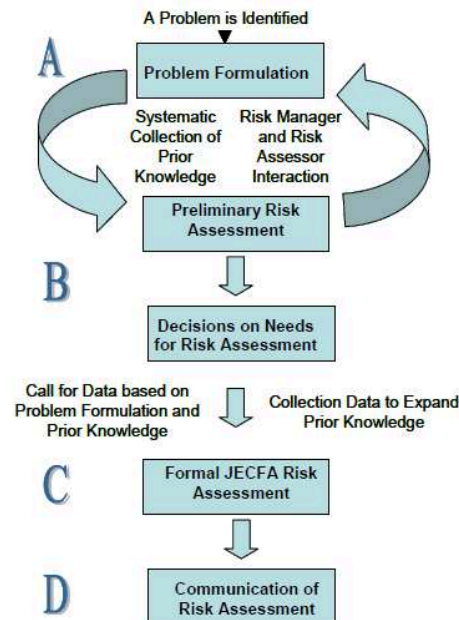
A Problem is Identified

A

Problem Formulation

Systematic Collection of Prior Knowledge

Risk Manager and Risk Assessor Interaction

Preliminary Risk Assessment

B

Decisions on Needs for Risk Assessment

Call for Data based on Problem Formulation and Prior Knowledge

Collection Data to Expand Prior Knowledge

C

Formal JECFA Risk Assessment

D

Communication of Risk Assessment